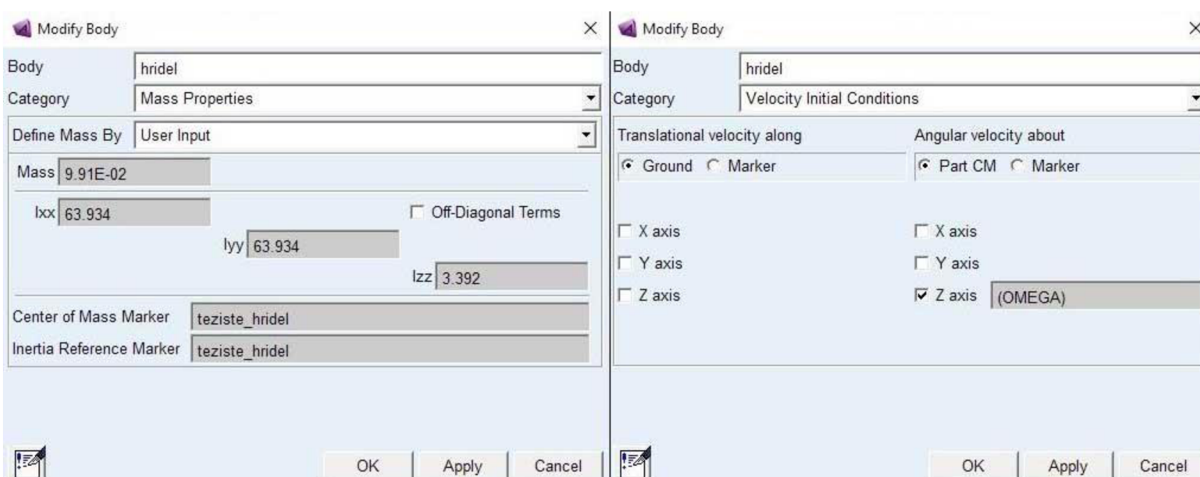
Modify Body ×

Body hridel

Category Mass Properties

Define Mass By User Input

Mass 9.91E-02

Ixx 63.934

Off-Diagonal Terms

Iyy 63.934

Izz 3.392

Center of Mass Marker teziste_hridel

Inertia Reference Marker teziste_hridel

OK Apply Cancel

Modify Body

Body hridel

Category Velocity Initial Conditions

Translational velocity along

Ground Marker

Angular velocity about

Part CM Marker

X axis

Y axis

Z axis

X axis

Y axis

Z axis (OMEGA)

OK Apply Cancel